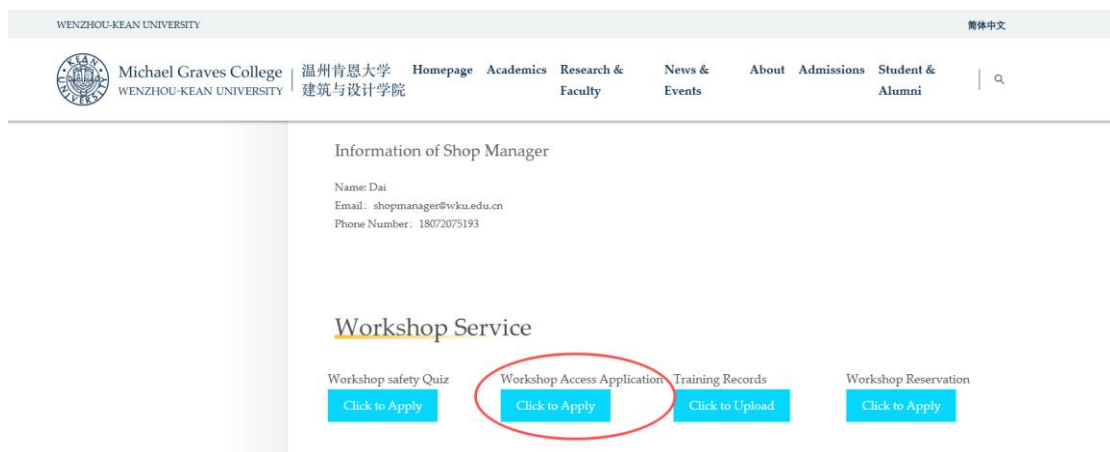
WENZHOU-KEAN UNIVERSITY

简体中文

KEAN UNIVERSITY

Michael Graves College
WENZHOU-KEAN UNIVERSITY

温州肯恩大学
建筑与设计学院

Homepage Academics Research & Faculty News & Events About Admissions Student & Alumni

Information of Shop Manager

Name: Dai
Email: shopmanager@wku.edu.cn
Phone Number: 18072075193

Workshop Service

Workshop safety Quiz
Click to Apply

Workshop Access Application
Click to Apply

Training Records
Click to Upload

Workshop Reservation
Click to Apply